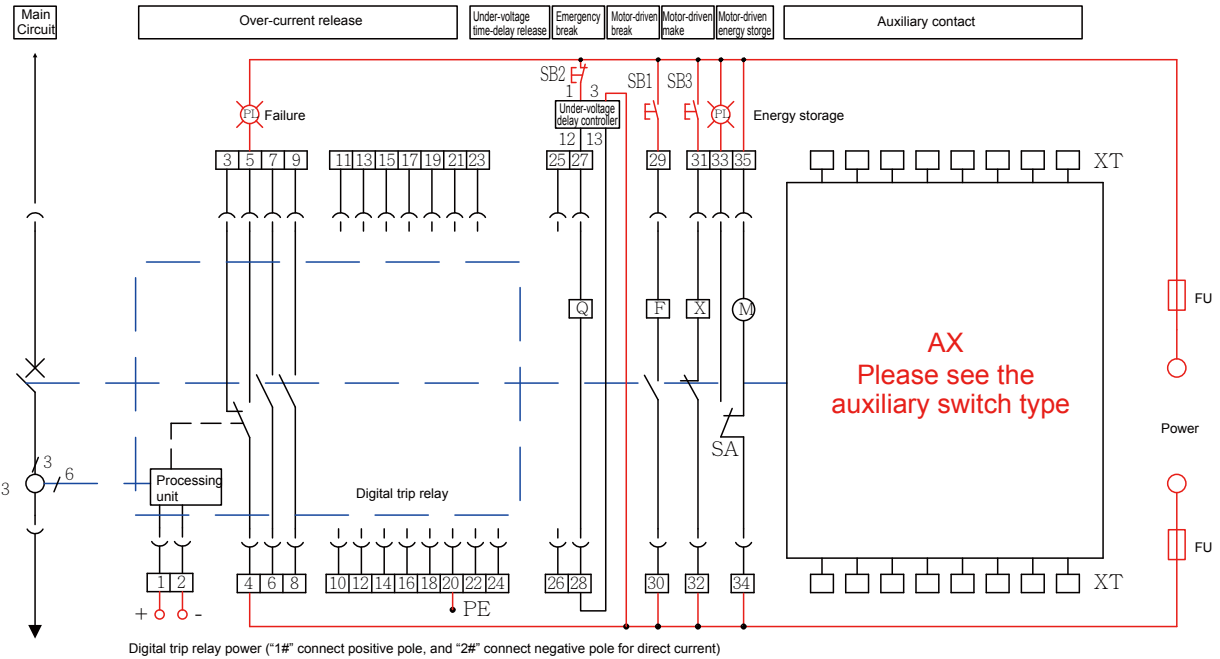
Main Circuit

Over-current release

Under-voltage time-delay release

Emergency break

Motor-driven break

Motor-driven make

Motor-driven energy storge

Auxiliary contact

SB2

1

3

SB1

SB3

PL

Failure

Under-voltage delay controller

PL

Energy storage

12 13

| 3 | 5 | 7 | 9 |
|---|---|---|---|

| 11 | 13 | 15 | 17 | 19 | 21 | 23 |
|---|---|---|---|---|---|---|

| 25 | 27 |
|---|---|

| 29 |
|---|

| 31 | 33 | 35 |
|---|---|---|

XT

Q

F

X

M

FU

AX
Please see the auxiliary switch type

SA

Power

3

3

6

Processing unit

Digital trip relay

FU

| 1 | 2 |
|---|---|

+ -

| 4 | 6 | 8 |
|---|---|---|

| 10 | 12 | 14 | 16 | 18 | 20 | 22 | 24 |
|---|---|---|---|---|---|---|---|

PE

| 26 | 28 |
|---|---|

| 30 |
|---|

| 32 |
|---|

| 34 |
|---|

XT

Digital trip relay power ("1#" connect positive pole, and "2#" connect negative pole for direct current)